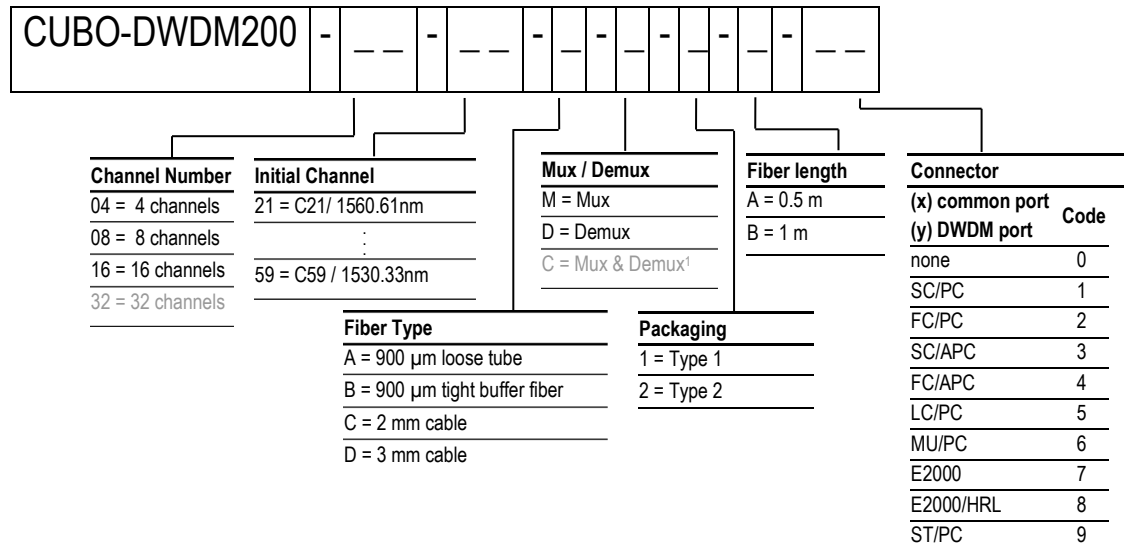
CUBO-DWDM200 - _ _ - _ _ - _ - _ - _ - _ - _ _

Channel Number
04 = 4 channels
08 = 8 channels
16 = 16 channels
32 = 32 channels

Initial Channel
21 = C21/ 1560.61nm
:
59 = C59 / 1530.33nm

Fiber Type
A = 900 µm loose tube
B = 900 µm tight buffer fiber
C = 2 mm cable
D = 3 mm cable

Mux / Demux
M = Mux
D = Demux
C = Mux & Demux$^1$

Packaging
1 = Type 1
2 = Type 2

Fiber length
A = 0.5 m
B = 1 m

Connector

| (x) common port (y) DWDM port | Code |
|---|---|
| none | 0 |
| SC/PC | 1 |
| FC/PC | 2 |
| SC/APC | 3 |
| FC/APC | 4 |
| LC/PC | 5 |
| MU/PC | 6 |
| E2000 | 7 |
| E2000/HRL | 8 |
| ST/PC | 9 |